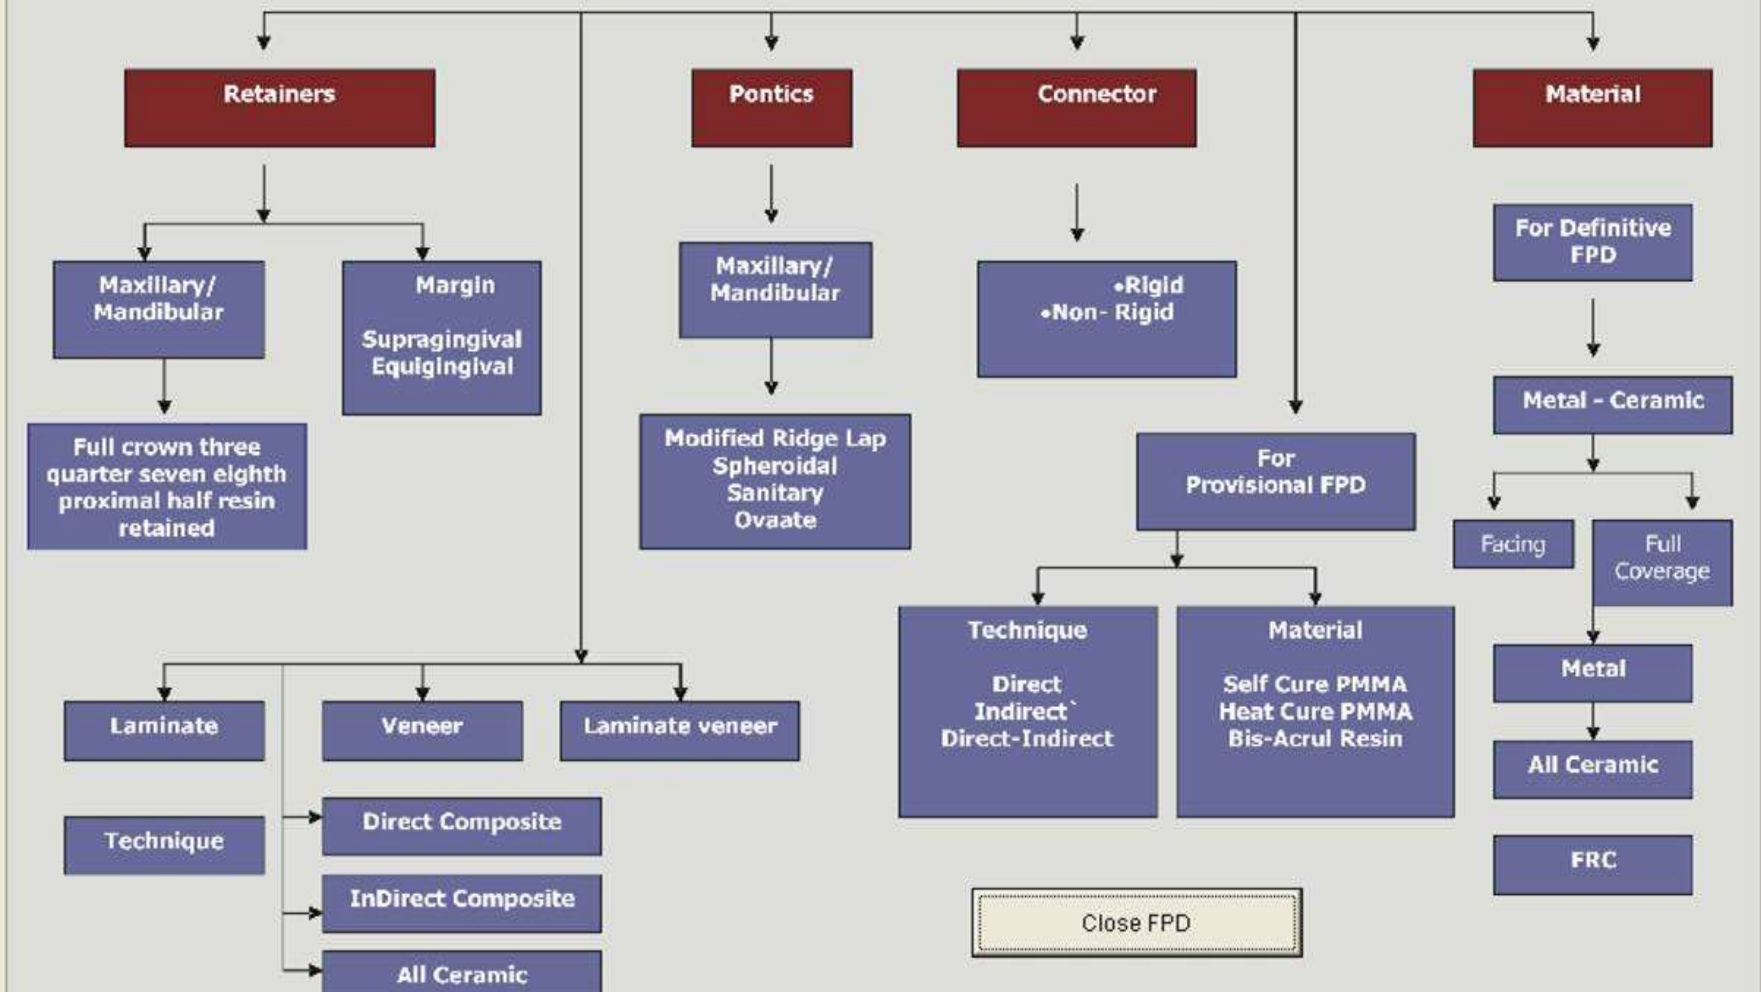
Retainers

Maxillary/ Mandibular

Full crown three quarter seven eighth proximal half resin retained

Margin

Supragingival Equigingival

Pontics

Maxillary/ Mandibular

Modified Ridge Lap Spheroidal Sanitary Ovaate

Connector

•Rigid
•Non- Rigid

Material

For Definitive FPD

Metal - Ceramic

Facing

Full Coverage

Metal

All Ceramic

FRC

For Provisional FPD

Technique

Direct
Indirect`
Direct-Indirect

Material

Self Cure PMMA
Heat Cure PMMA
Bis-Acrul Resin

Laminate

Veneer

Laminate veneer

Technique

Direct Composite

InDirect Composite

All Ceramic

Close FPD